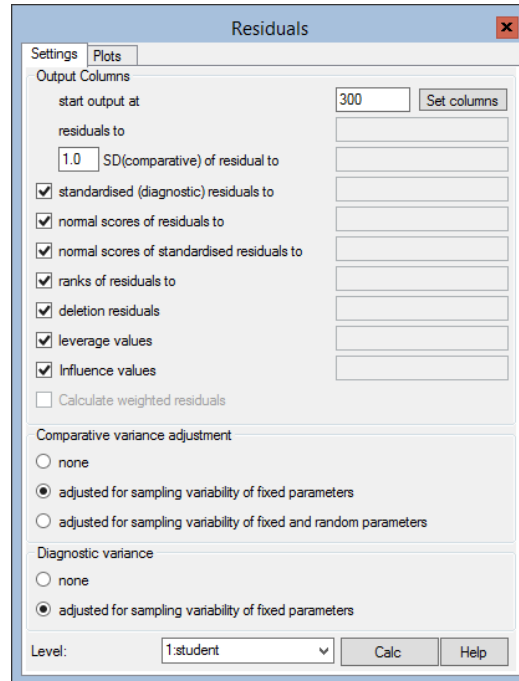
Residuals

Settings | Plots

Output Columns

start output at 300 Set columns

residuals to

1.0 SD(comparative) of residual to

standardised (diagnostic) residuals to

normal scores of residuals to

normal scores of standardised residuals to

ranks of residuals to

deletion residuals

leverage values

Influence values

Calculate weighted residuals

Comparative variance adjustment

none

adjusted for sampling variability of fixed parameters

adjusted for sampling variability of fixed and random parameters

Diagnostic variance

none

adjusted for sampling variability of fixed parameters

Level: 1:student Calc Help